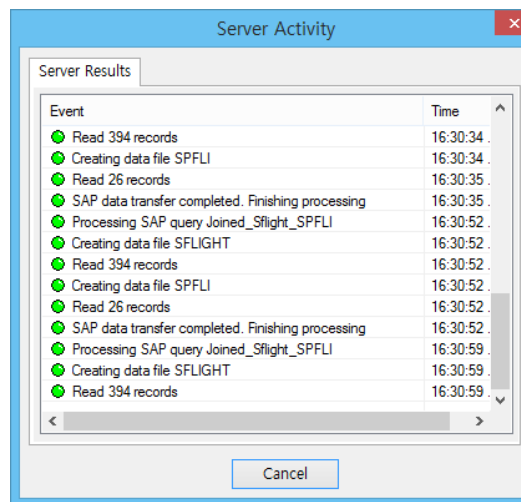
Server Activity

Server Results

| Event | Time |
|---|---|
| Read 394 records | 16:30:34 . |
| Creating data file SPFLI | 16:30:34 . |
| Read 26 records | 16:30:35 . |
| SAP data transfer completed. Finishing processing | 16:30:35 . |
| Processing SAP query Joined_Sflight_SPFLI | 16:30:52 . |
| Creating data file SFLIGHT | 16:30:52 . |
| Read 394 records | 16:30:52 . |
| Creating data file SPFLI | 16:30:52 . |
| Read 26 records | 16:30:52 . |
| SAP data transfer completed. Finishing processing | 16:30:52 . |
| Processing SAP query Joined_Sflight_SPFLI | 16:30:59 . |
| Creating data file SFLIGHT | 16:30:59 . |
| Read 394 records | 16:30:59 . |

Cancel